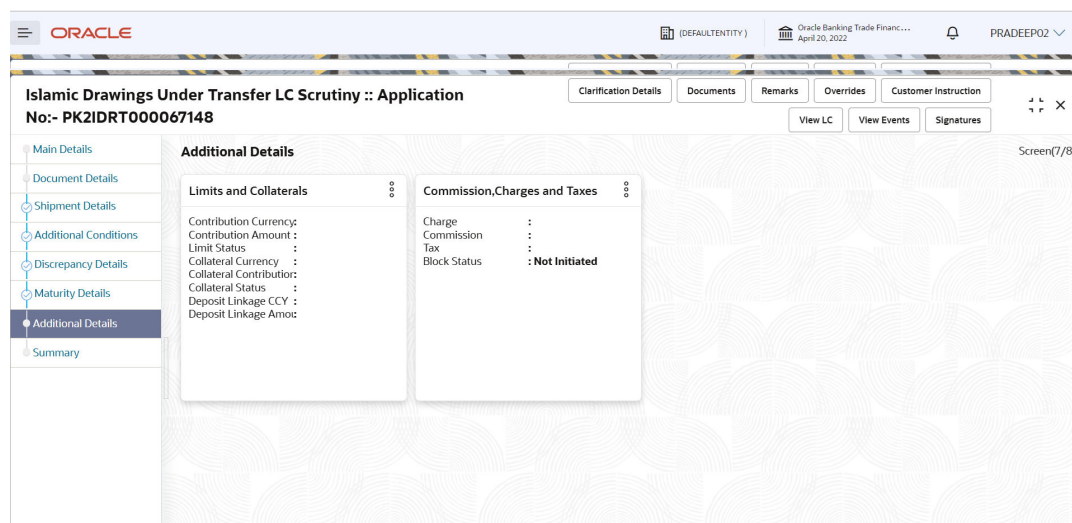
ORACLE

(DEFAULTENTITY)

Oracle Banking Trade Financ...
April 20, 2022

PRADEEP02

Islamic Drawings Under Transfer LC Scrutiny :: Application No:- PK2IDRT000067148

Clarification Details | Documents | Remarks | Overrides | Customer Instruction

View LC | View Events | Signatures

Main Details

Document Details

Shipment Details

Additional Conditions

Discrepancy Details

Maturity Details

Additional Details

Summary

Additional Details

Screen(7/8

Limits and Collaterals

Contribution Currency:
Contribution Amount :
Limit Status :
Collateral Currency :
Collateral Contributior
Collateral Status :
Deposit Linkage CCY :
Deposit Linkage Amou:

Commission,Charges and Taxes

Charge :
Commission :
Tax :
Block Status : Not Initiated